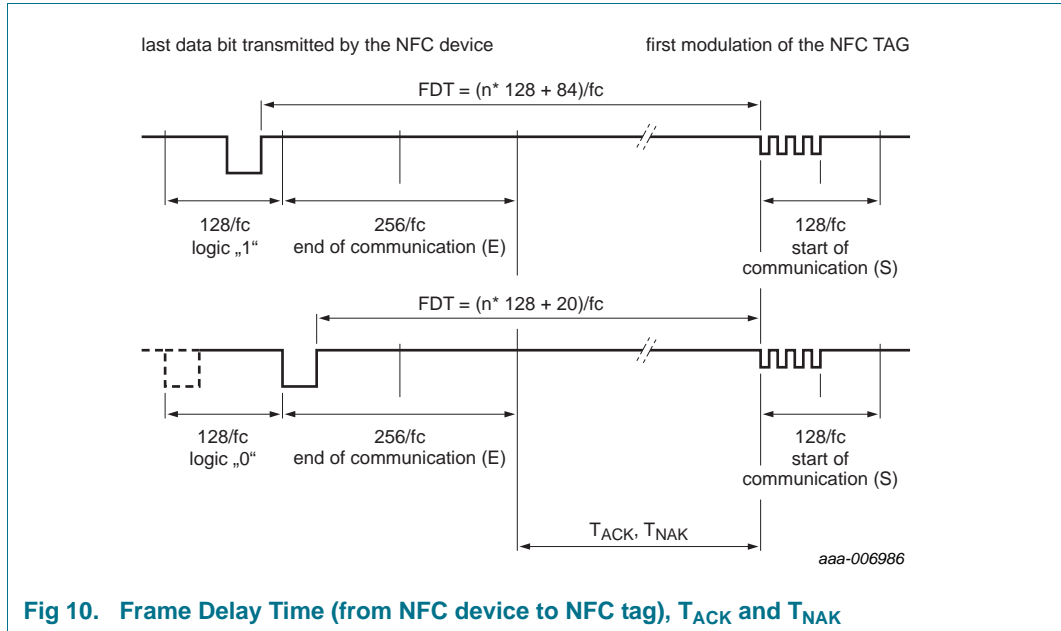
last data bit transmitted by the NFC device

first modulation of the NFC TAG

FDT = (n* 128 + 84)/fc

128/fc
logic „1“

256/fc
end of communication (E)

128/fc
start of
communication (S)

FDT = (n* 128 + 20)/fc

128/fc
logic „0“

256/fc
end of communication (E)

128/fc
start of
communication (S)

$T_{ACK}$, $T_{NAK}$

aaa-006986

Fig 10. Frame Delay Time (from NFC device to NFC tag), $T_{ACK}$ and $T_{NAK}$